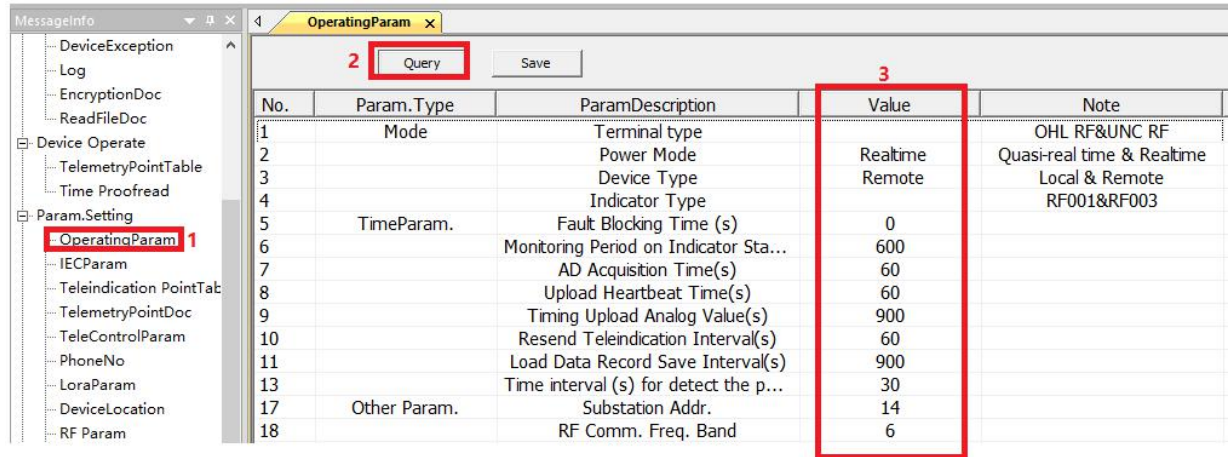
MessageInfo

DeviceException
Log
EncryptionDoc
ReadFileDoc
Device Operate
TelemetryPointTable
Time Proofread
Param.Setting
OperatingParam 1
IECParam
Teleindication PointTab
TelemetryPointDoc
TeleControlParam
PhoneNo
LoraParam
DeviceLocation
RF Param

OperatingParam ×

2 Query Save

3

| No. | Param.Type | ParamDescription | Value | Note |
|---|---|---|---|---|
| 1 | Mode | Terminal type | | OHL RF&UNC RF |
| 2 | | Power Mode | Realtime | Quasi-real time & Realtime |
| 3 | | Device Type | Remote | Local & Remote |
| 4 | | Indicator Type | | RF001&RF003 |
| 5 | TimeParam. | Fault Blocking Time (s) | 0 | |
| 6 | | Monitoring Period on Indicator Sta... | 600 | |
| 7 | | AD Acquisition Time(s) | 60 | |
| 8 | | Upload Heartbeat Time(s) | 60 | |
| 9 | | Timing Upload Analog Value(s) | 900 | |
| 10 | | Resend Teleindication Interval(s) | 60 | |
| 11 | | Load Data Record Save Interval(s) | 900 | |
| 13 | | Time interval (s) for detect the p... | 30 | |
| 17 | Other Param. | Substation Addr. | 14 | |
| 18 | | RF Comm. Freq. Band | 6 | |